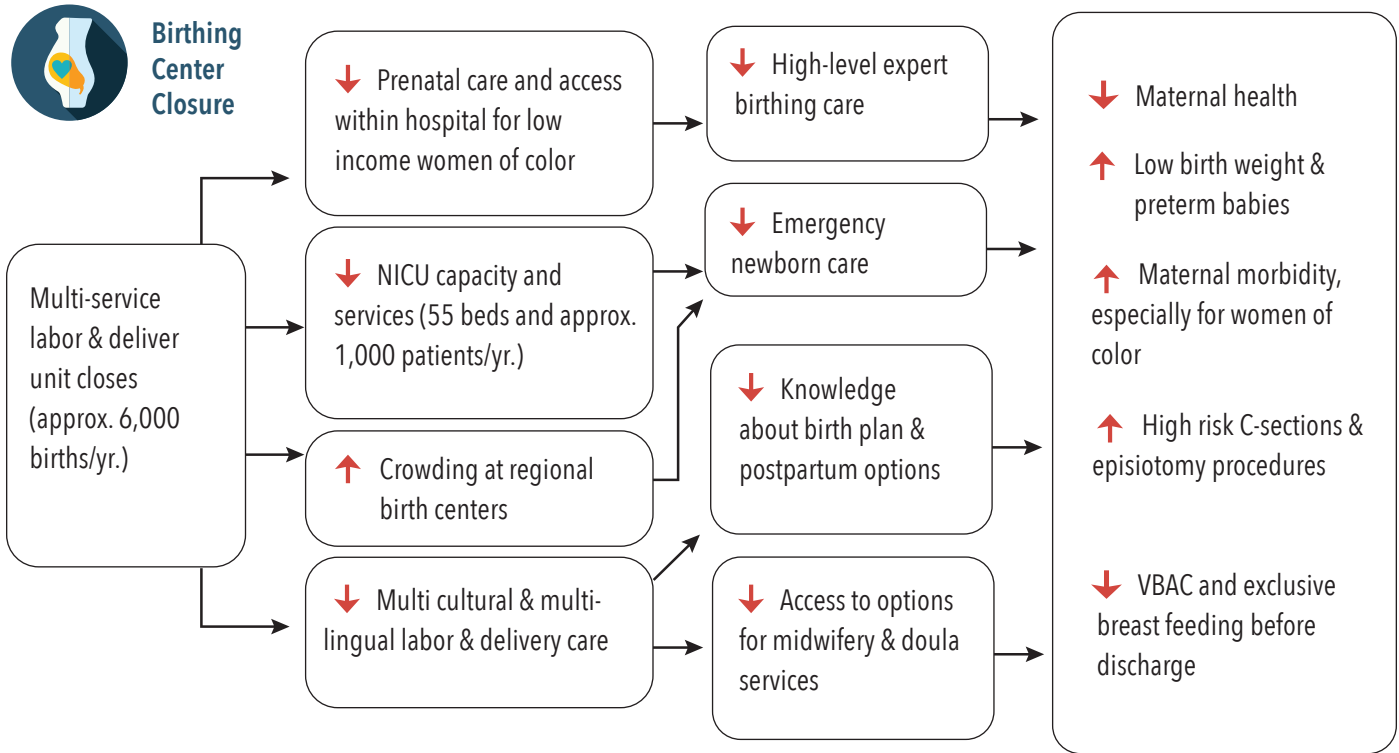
Birthing Center Closure

Multi-service labor & deliver unit closes (approx. 6,000 births/yr.)

↓ Prenatal care and access within hospital for low income women of color

↓ NICU capacity and services (55 beds and approx. 1,000 patients/yr.)

↑ Crowding at regional birth centers

↓ Multi cultural & multi-lingual labor & delivery care

↓ High-level expert birthing care

↓ Emergency newborn care

↓ Knowledge about birth plan & postpartum options

↓ Access to options for midwifery & doula services

↓ Maternal health

↑ Low birth weight & preterm babies

↑ Maternal morbidity, especially for women of color

↑ High risk C-sections & episiotomy procedures

↓ VBAC and exclusive breast feeding before discharge